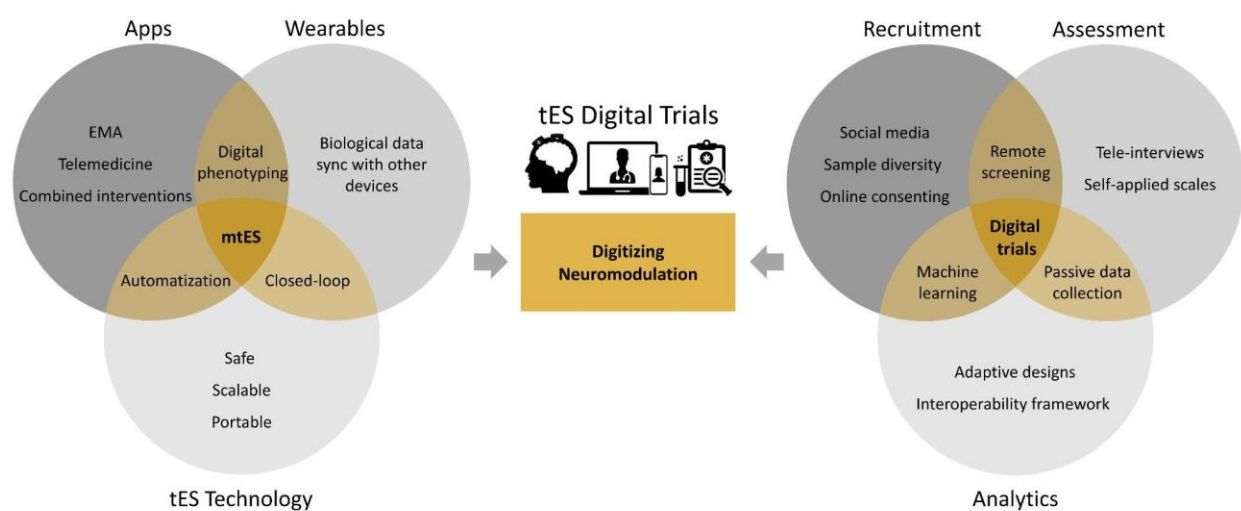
Apps

Wearables

EMA

Telemedicine

Combined interventions

Digital phenotyping

Biological data sync with other devices

mtES

Automatization

Closed-loop

Safe

Scalable

Portable

tES Technology

tES Digital Trials

Digitizing Neuromodulation

Recruitment

Assessment

Social media

Sample diversity

Online consenting

Remote screening

Tele-interviews

Self-applied scales

Digital trials

Machine learning

Passive data collection

Adaptive designs

Interoperability framework

Analytics